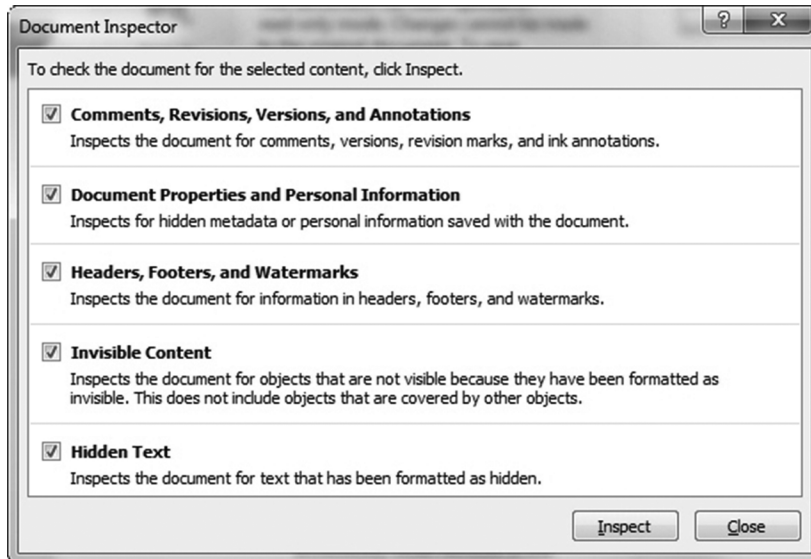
Document Inspector

?

x

To check the document for the selected content, click Inspect.

Comments, Revisions, Versions, and Annotations
Inspects the document for comments, versions, revision marks, and ink annotations.

Document Properties and Personal Information
Inspects for hidden metadata or personal information saved with the document.

Headers, Footers, and Watermarks
Inspects the document for information in headers, footers, and watermarks.

Invisible Content
Inspects the document for objects that are not visible because they have been formatted as invisible. This does not include objects that are covered by other objects.

Hidden Text
Inspects the document for text that has been formatted as hidden.

Inspect

Close